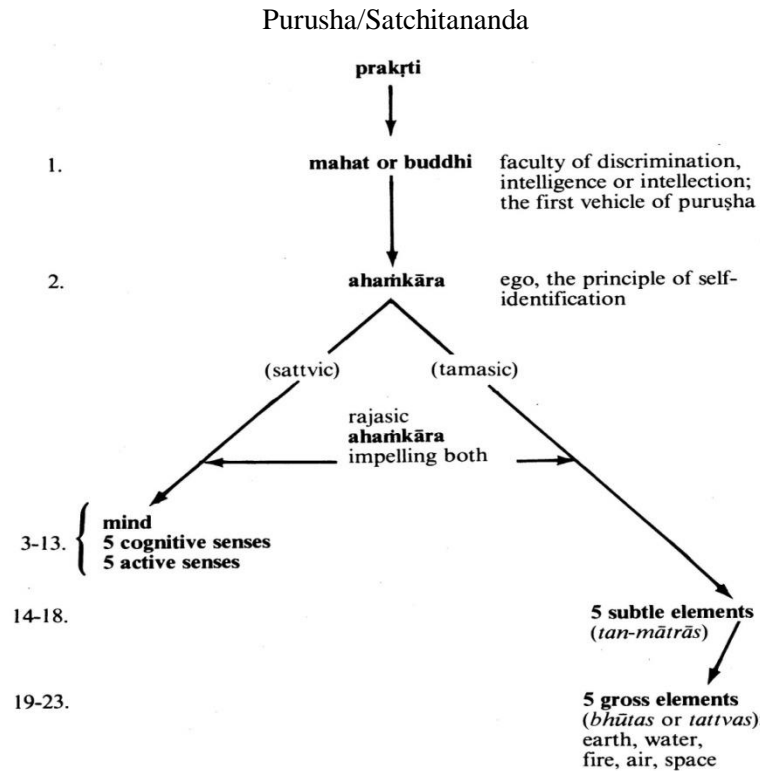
Purusha/Satchitananda

**prakṛti**

1. **mahat or buddhi** faculty of discrimination, intelligence or intellection; the first vehicle of puruṣha

2. **ahaṁkāra** ego, the principle of self-identification

(sattvic) (tamasic)

rajasic **ahaṁkāra** impelling both

3-13. **mind** **5 cognitive senses** **5 active senses**

14-18. **5 subtle elements** (*tan-mātrās*)

19-23. **5 gross elements** (*bhūtas* or *tattvas*) earth, water, fire, air, space